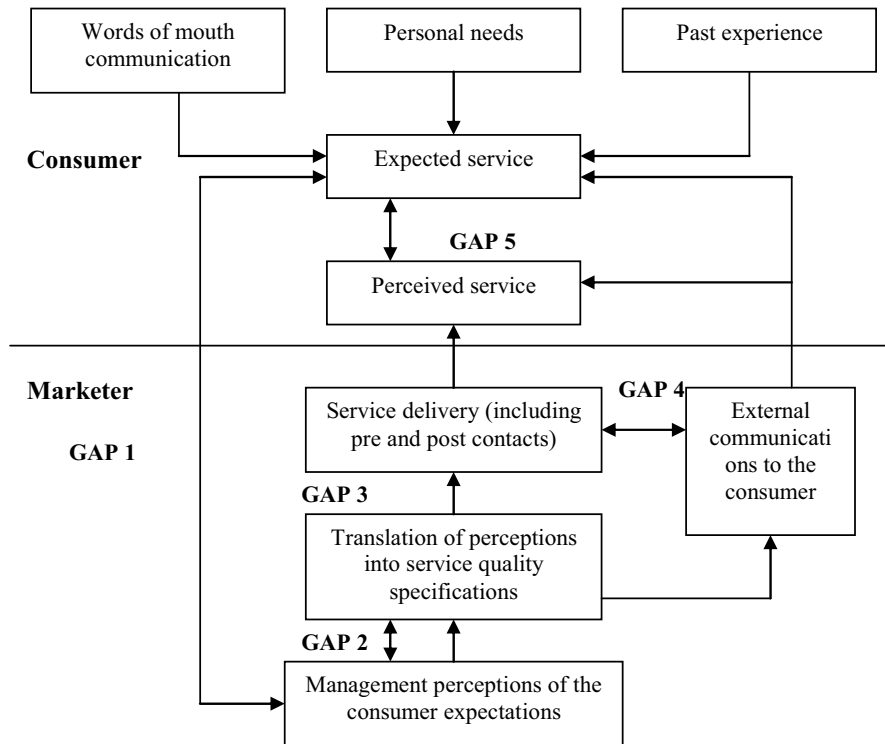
Words of mouth communication

Personal needs

Past experience

Consumer

Expected service

GAP 5

Perceived service

Marketer

GAP 1

GAP 4

Service delivery (including pre and post contacts)

External communicati ons to the consumer

GAP 3

Translation of perceptions into service quality specifications

GAP 2

Management perceptions of the consumer expectations